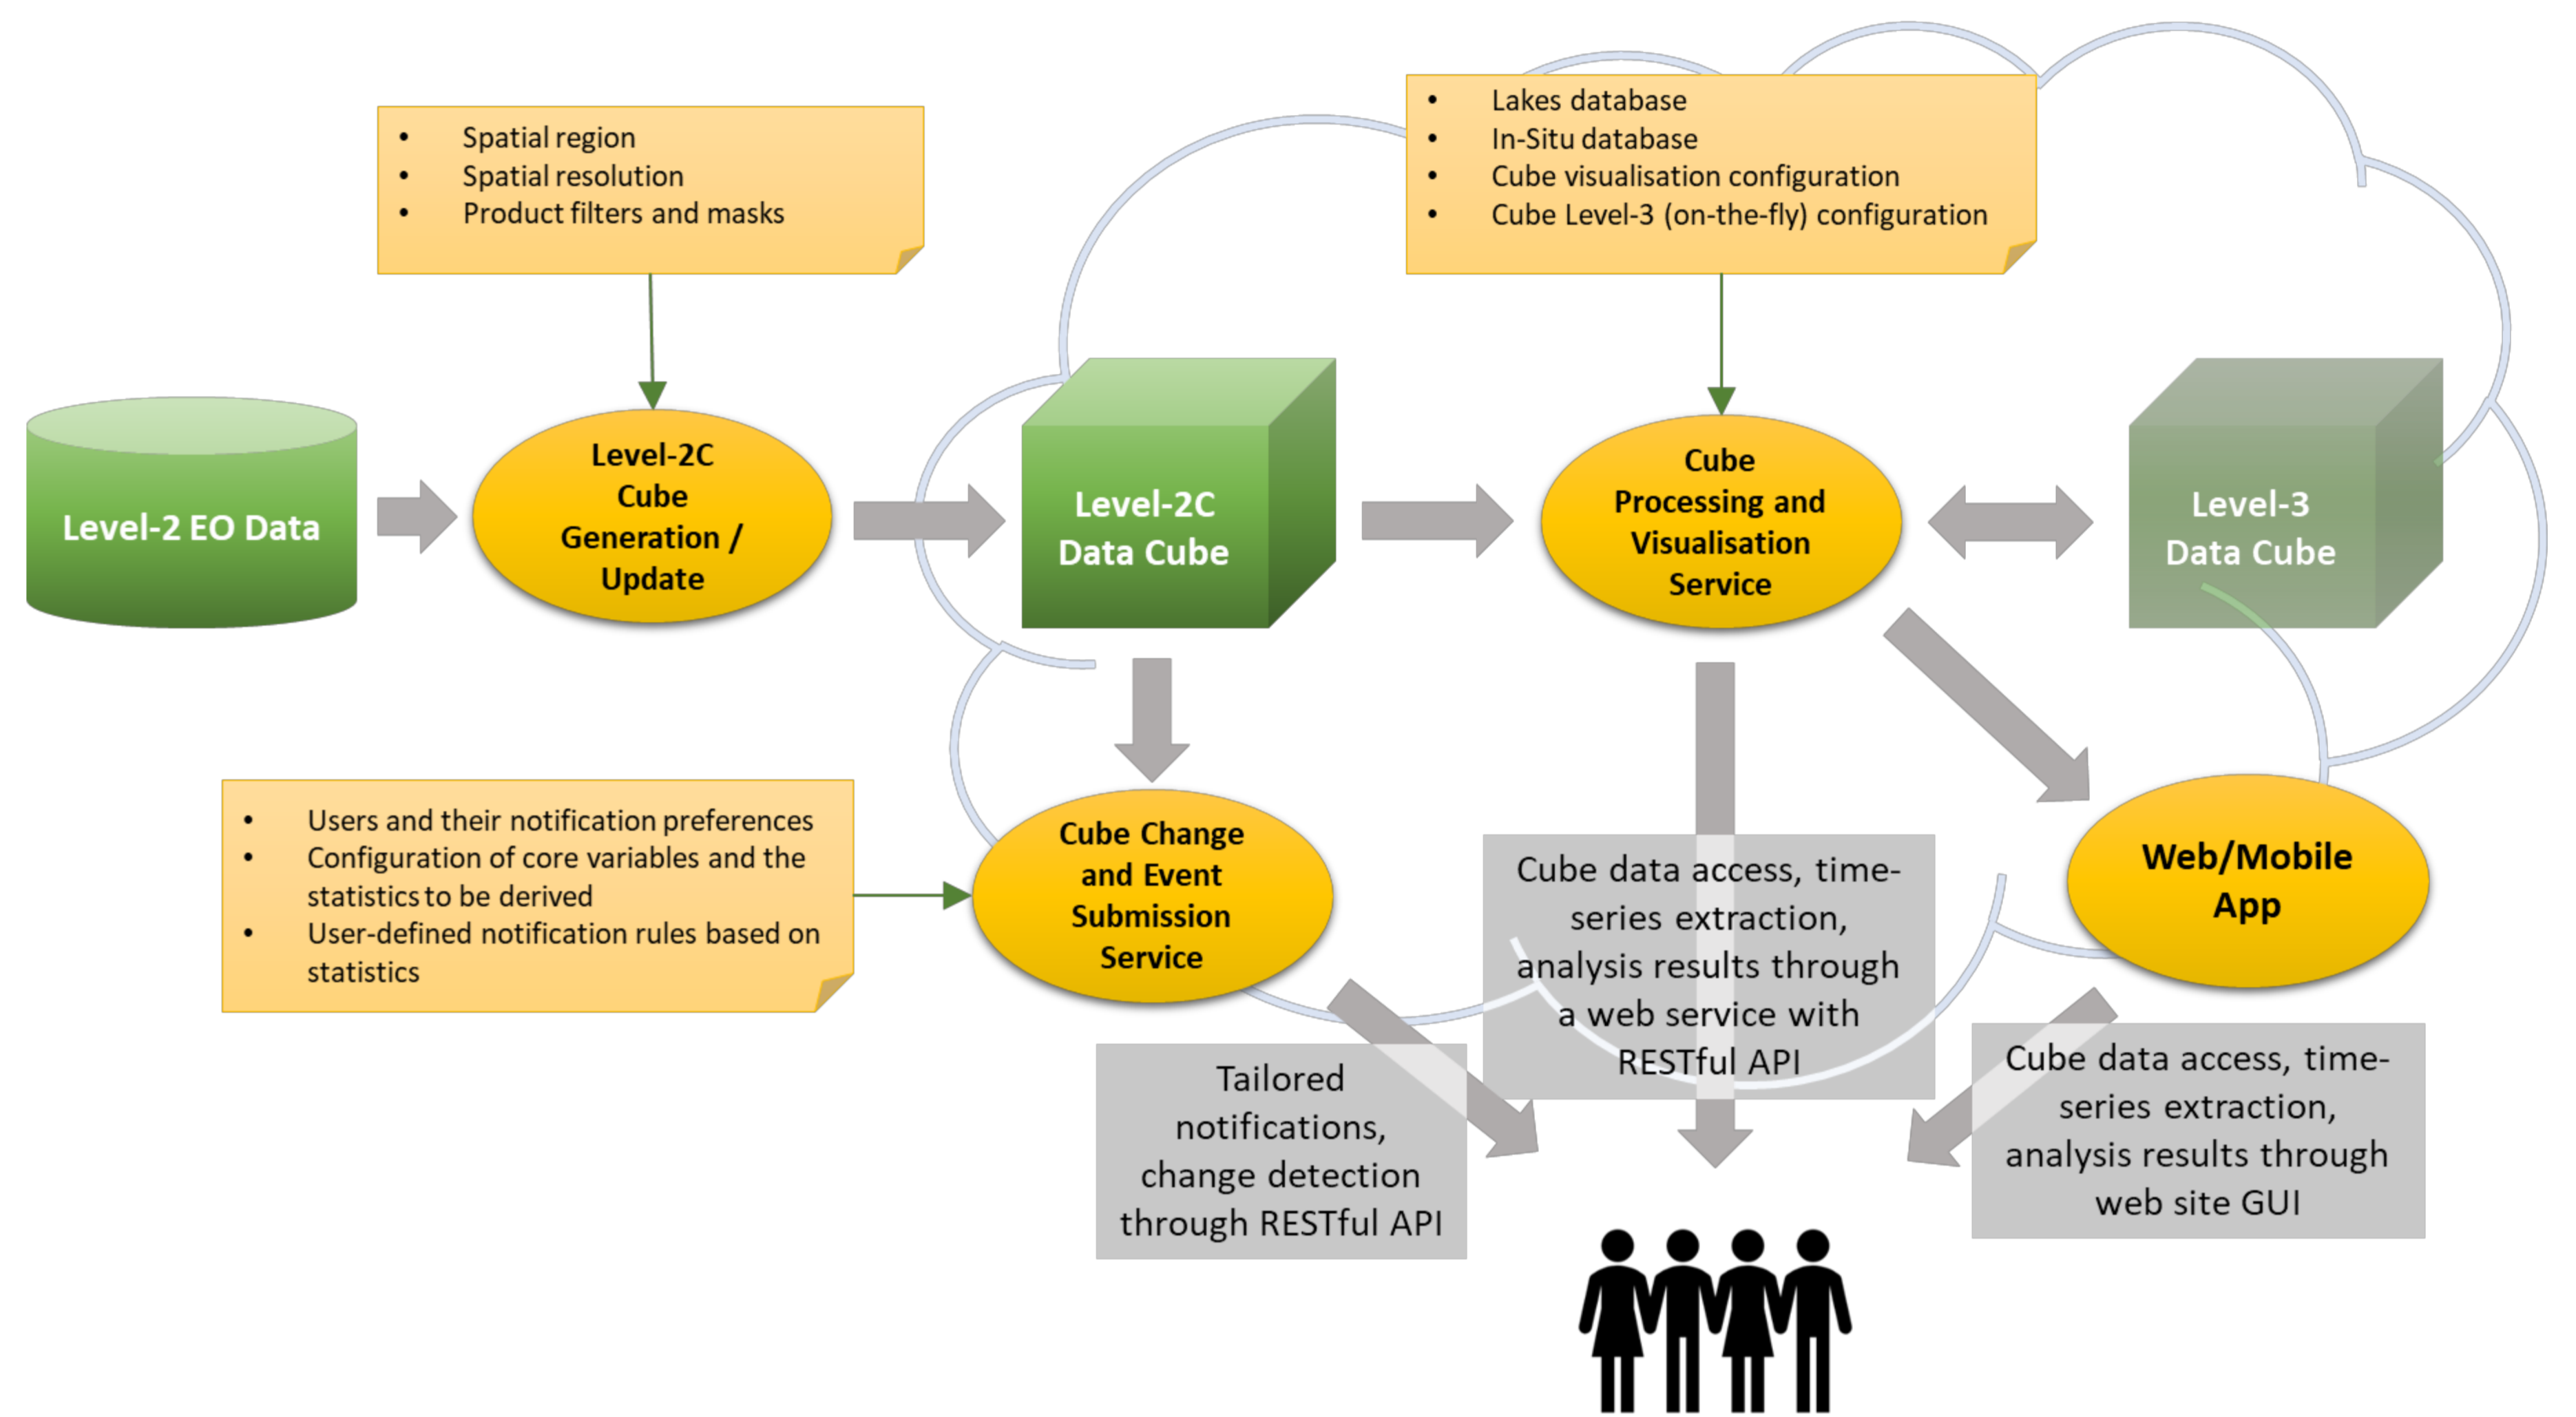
- Spatial region
- Spatial resolution
- Product filters and masks

- Lakes database
- In-Situ database
- Cube visualisation configuration
- Cube Level-3 (on-the-fly) configuration

Level-2 EO Data

Level-2C Cube Generation / Update

Level-2C Data Cube

Cube Processing and Visualisation Service

Level-3 Data Cube

- Users and their notification preferences
- Configuration of core variables and the statistics to be derived
- User-defined notification rules based on statistics

Cube Change and Event Submission Service

Cube data access, time-series extraction, analysis results through a web service with RESTful API

Web/Mobile App

Tailored notifications, change detection through RESTful API

Cube data access, time-series extraction, analysis results through web site GUI